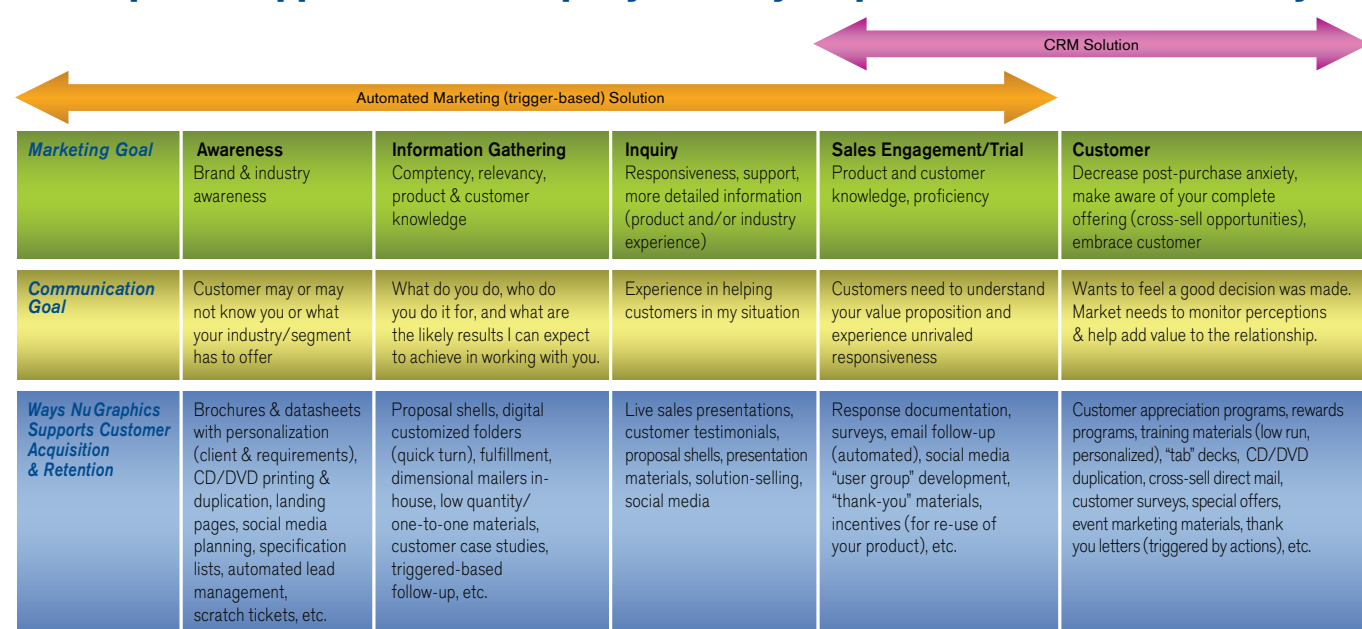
CRM Solution

Automated Marketing (trigger-based) Solution

| Marketing Goal | Awareness Brand & industry awareness | Information Gathering Competency, relevancy, product & customer knowledge | Inquiry Responsiveness, support, more detailed information (product and/or industry experience) | Sales Engagement/Trial Product and customer knowledge, proficiency | Customer Decrease post-purchase anxiety, make aware of your complete offering (cross-sell opportunities), embrace customer |
|---|---|---|---|---|---|
| Communication Goal | Customer may or may not know you or what your industry/segment has to offer | What do you do, who do you do it for, and what are the likely results I can expect to achieve in working with you. | Experience in helping customers in my situation | Customers need to understand your value proposition and experience unrivaled responsiveness | Wants to feel a good decision was made. Market needs to monitor perceptions & help add value to the relationship. |
| Ways Nu Graphics Supports Customer Acquisition & Retention | Brochures & datasheets with personalization (client & requirements), CD/DVD printing & duplication, landing pages, social media planning, specification lists, automated lead management, scratch tickets, etc. | Proposal shells, digital customized folders (quick turn), fulfillment, dimensional mailers in-house, low quantity/ one-to-one materials, customer case studies, triggered-based follow-up, etc. | Live sales presentations, customer testimonials, proposal shells, presentation materials, solution-selling, social media | Response documentation, surveys, email follow-up (automated), social media "user group" development, "thank-you" materials, incentives (for re-use of your product), etc. | Customer appreciation programs, rewards programs, training materials (low run, personalized), "tab" decks, CD/DVD duplication, cross-sell direct mail, customer surveys, special offers, event marketing materials, thank you letters (triggered by actions), etc. |